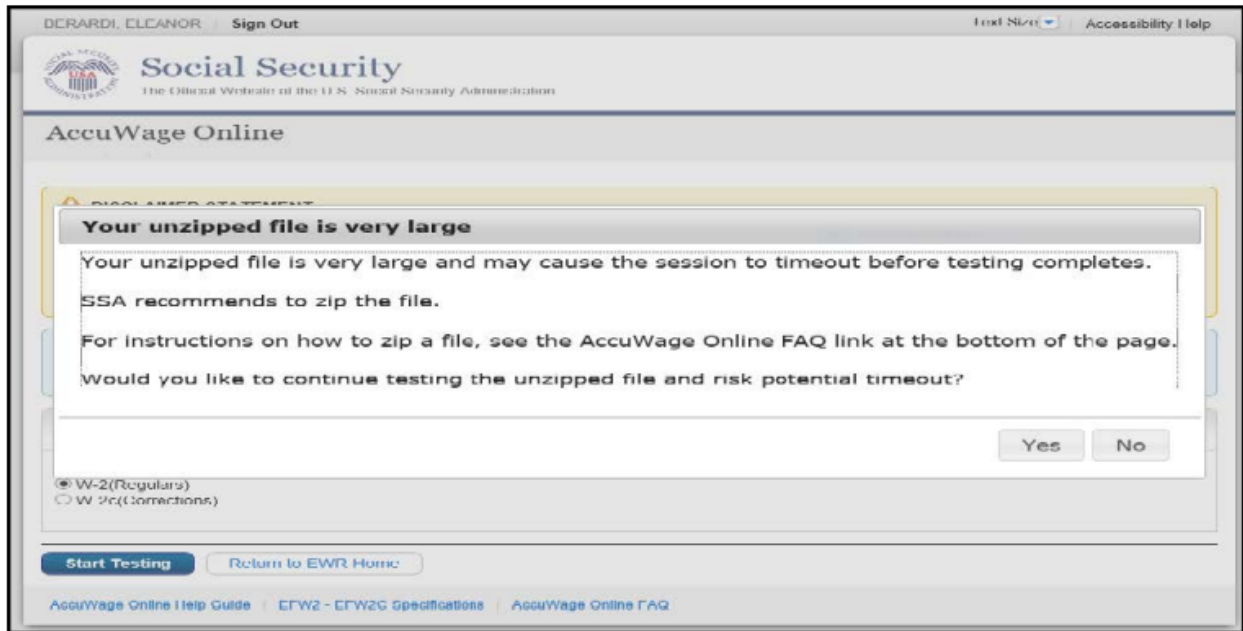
DERARDI, ELEANOR | Sign Out

Text Size | Accessibility Help

Social Security

The Official Website of the U.S. Social Security Administration

AccuWage Online

DISCLAIMER STATEMENT

Your unzipped file is very large

Your unzipped file is very large and may cause the session to timeout before testing completes.

SSA recommends to zip the file.

For instructions on how to zip a file, see the AccuWage Online FAQ link at the bottom of the page.

Would you like to continue testing the unzipped file and risk potential timeout?

Yes No

W-2(Regulars)
W-2c(Corrections)

Start Testing Return to EWR Home

AccuWage Online Help Guide | EFW2 - EFW2C Specifications | AccuWage Online FAQ